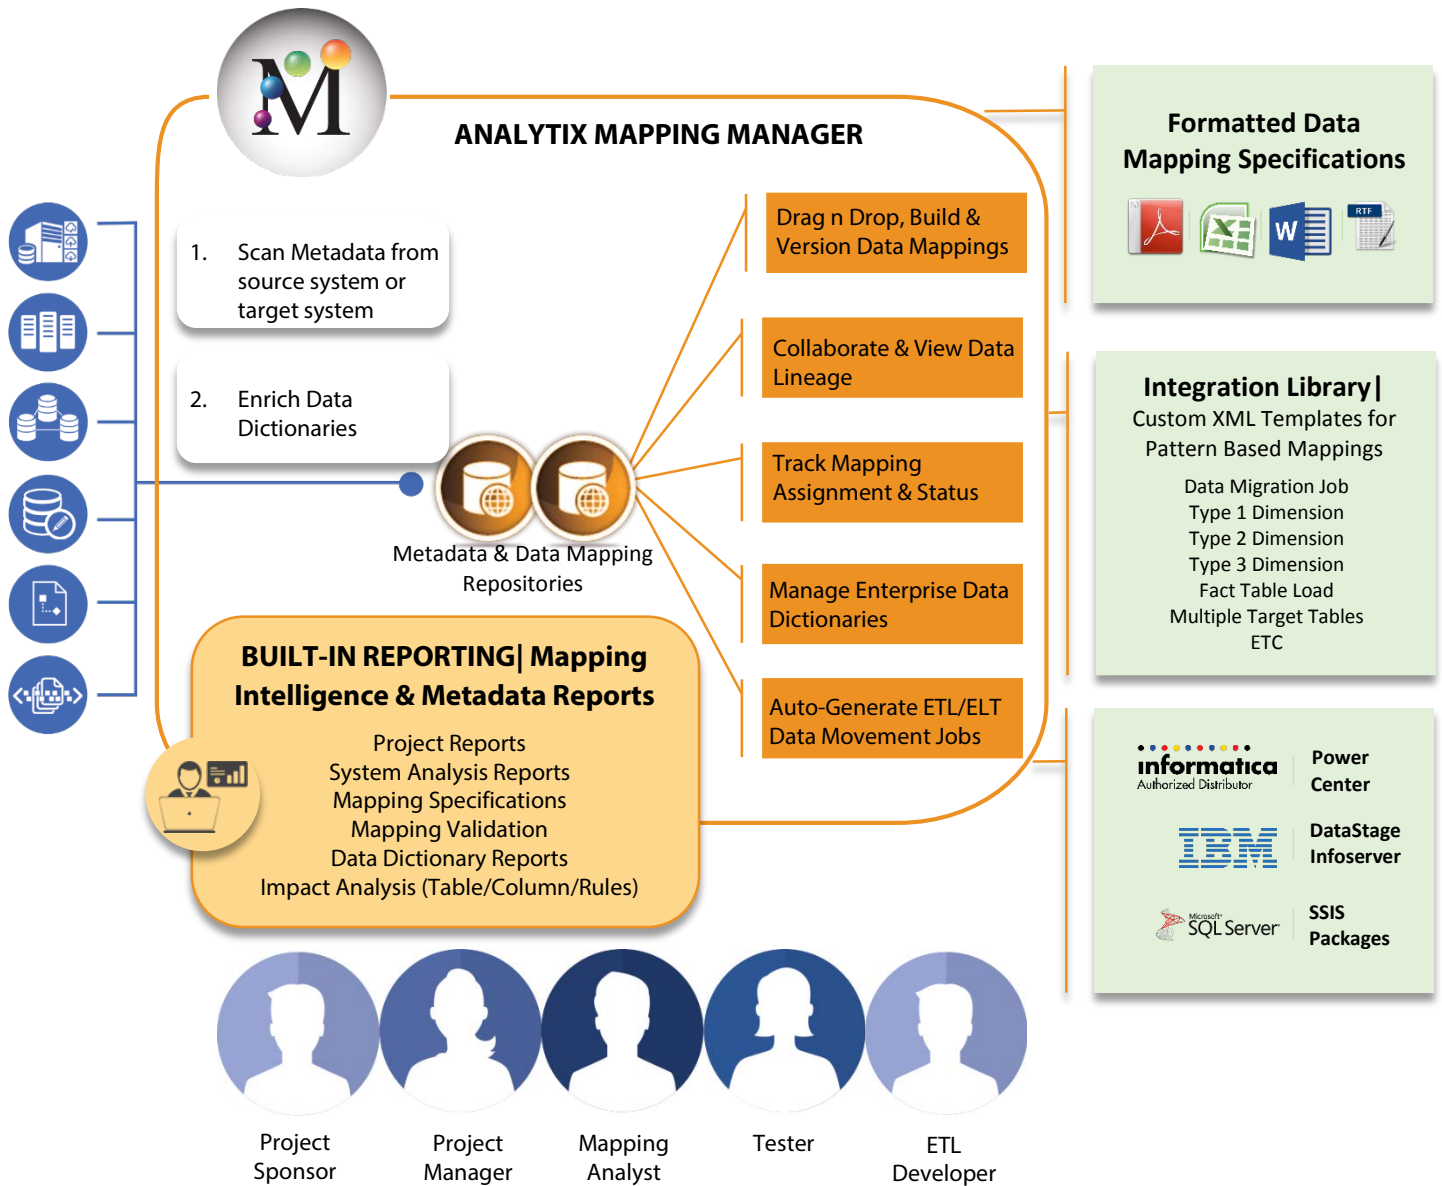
ANALYTIX MAPPING MANAGER

1. Scan Metadata from source system or target system

2. Enrich Data Dictionaries

Metadata & Data Mapping Repositories

Drag n Drop, Build & Version Data Mappings

Collaborate & View Data Lineage

Track Mapping Assignment & Status

Manage Enterprise Data Dictionaries

Auto-Generate ETL/ELT Data Movement Jobs

BUILT-IN REPORTING| Mapping Intelligence & Metadata Reports

Project Reports
System Analysis Reports
Mapping Specifications
Mapping Validation
Data Dictionary Reports
Impact Analysis (Table/Column/Rules)

Formatted Data Mapping Specifications

RTF

Integration Library|
Custom XML Templates for Pattern Based Mappings

Data Migration Job
Type 1 Dimension
Type 2 Dimension
Type 3 Dimension
Fact Table Load
Multiple Target Tables
ETC

informatica Authorized Distributor Power Center

IBM DataStage Infoserver

Microsoft SQL Server SSIS Packages

Project Sponsor

Project Manager

Mapping Analyst

Tester

ETL Developer